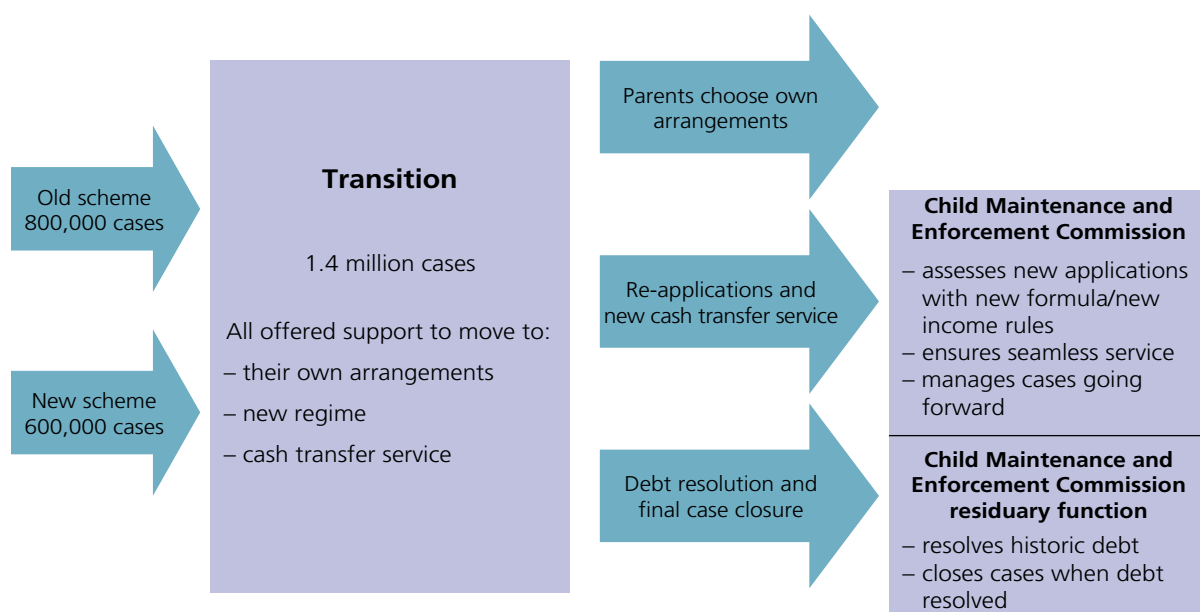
Old scheme 800,000 cases

New scheme 600,000 cases

Transition

1.4 million cases

All offered support to move to:
– their own arrangements
– new regime
– cash transfer service

Parents choose own arrangements

Re-applications and new cash transfer service

Debt resolution and final case closure

Child Maintenance and Enforcement Commission
– assesses new applications with new formula/new income rules
– ensures seamless service
– manages cases going forward

Child Maintenance and Enforcement Commission residuary function
– resolves historic debt
– closes cases when debt resolved